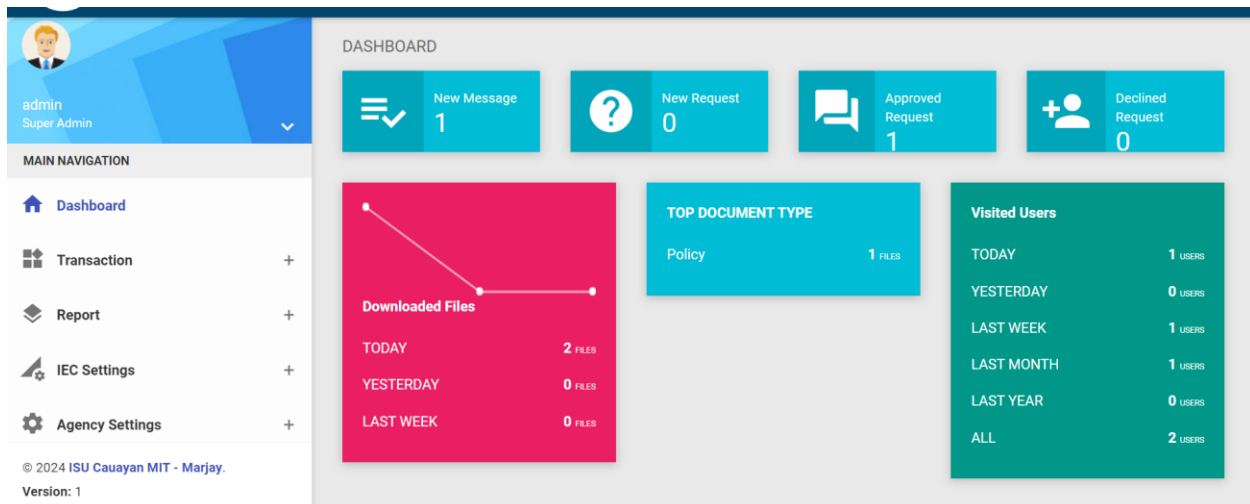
admin
Super Admin

MAIN NAVIGATION

Dashboard

Transaction +

Report +

IEC Settings +

Agency Settings +

© 2024 ISU Cauayan MIT - Marjay.

Version: 1

DASHBOARD

New Message
1

New Request
0

Approved Request
1

Declined Request
0

Downloaded Files

| | |
|---|---|
| TODAY | 2 FILES |
| YESTERDAY | 0 FILES |
| LAST WEEK | 0 FILES |

TOP DOCUMENT TYPE

| | |
|---|---|
| Policy | 1 FILES |

Visited Users

| | |
|---|---|
| TODAY | 1 USERS |
| YESTERDAY | 0 USERS |
| LAST WEEK | 1 USERS |
| LAST MONTH | 1 USERS |
| LAST YEAR | 0 USERS |
| ALL | 2 USERS |